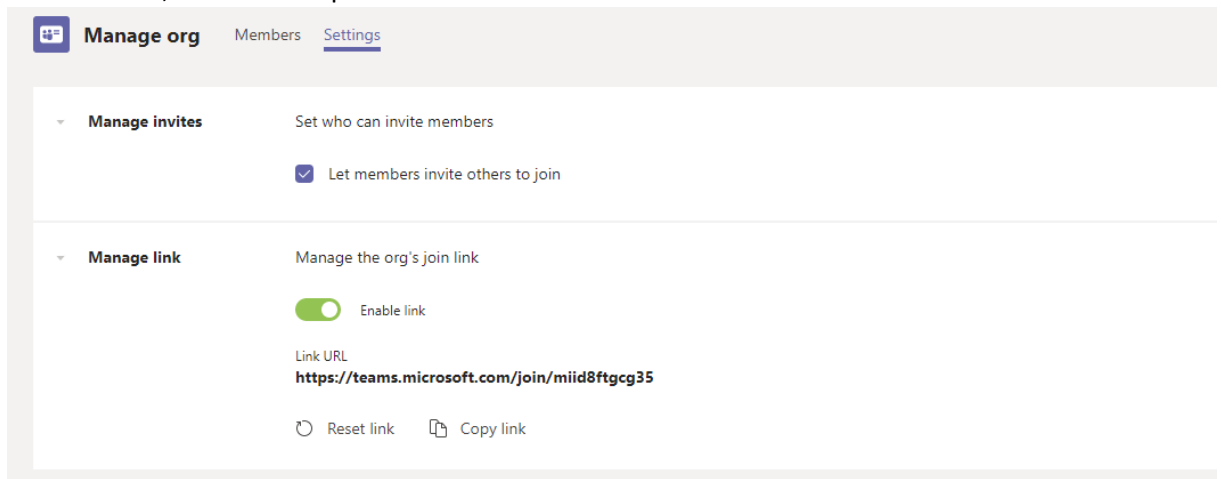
Manage org Members Settings

Manage invites
Set who can invite members

Let members invite others to join

Manage link
Manage the org's join link

Enable link

Link URL
https://teams.microsoft.com/join/miid8ftgcg35

Reset link Copy link